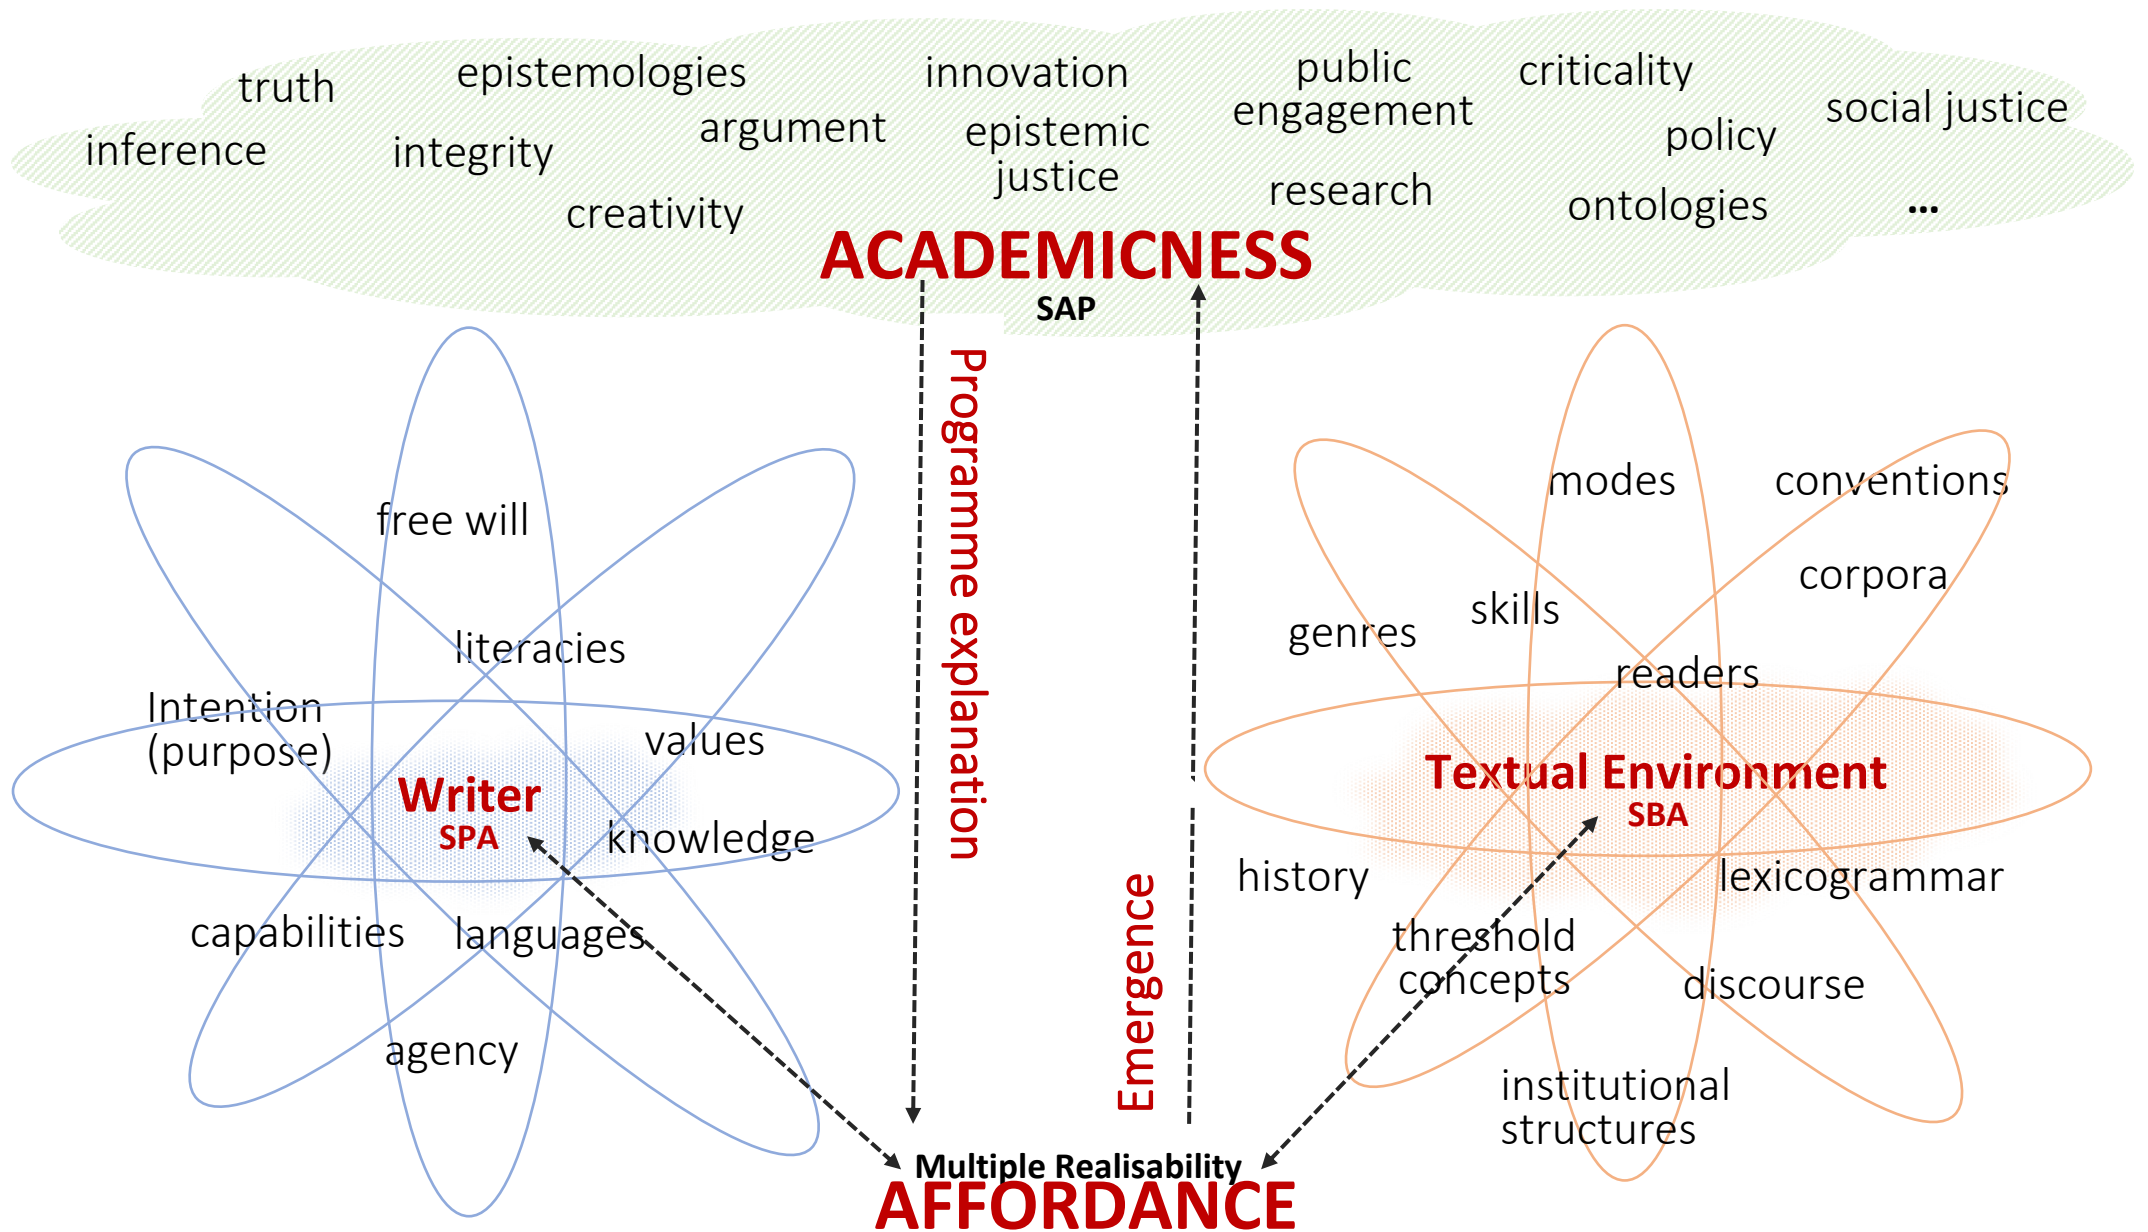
truth
epistemologies
innovation
public engagement
criticality
social justice
inference
integrity
argument
epistemic justice
policy
creativity
research
ontologies
...
ACADEMICNESS
SAP

Programme explanation
Emergence

free will
literacies
Intention (purpose)
values
Writer
SPA
knowledge
capabilities
languages
agency

modes
conventions
corpora
skills
genres
readers
Textual Environment
SBA
history
lexicogrammar
threshold concepts
discourse
institutional structures

Multiple Realisability
AFFORDANCE